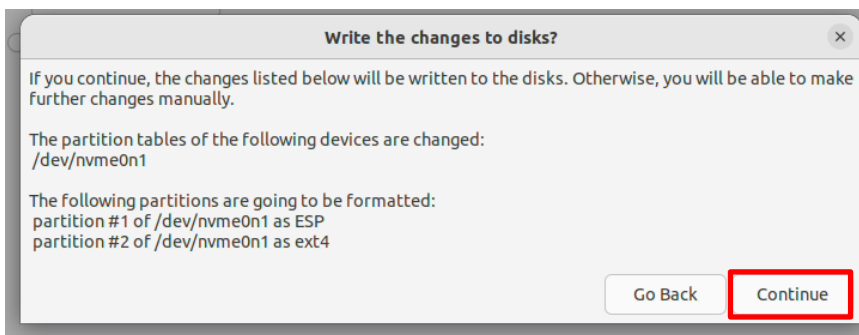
Write the changes to disks?

If you continue, the changes listed below will be written to the disks. Otherwise, you will be able to make further changes manually.

The partition tables of the following devices are changed:
/dev/nvme0n1

The following partitions are going to be formatted:
partition #1 of /dev/nvme0n1 as ESP
partition #2 of /dev/nvme0n1 as ext4

Go Back
Continue